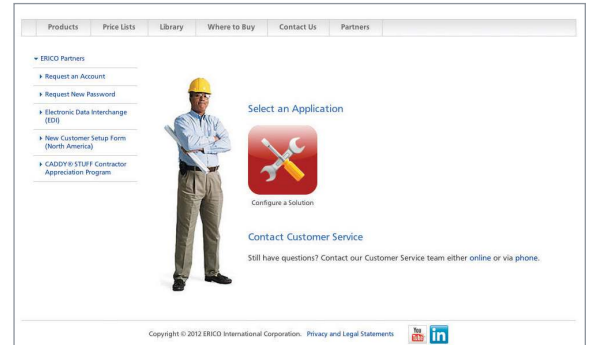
Products Price Lists Library Where to Buy Contact Us Partners

ERICO Partners
Request an Account
Request New Password
Electronic Data Interchange (EDI)
New Customer Setup Form (North America)
CADDY® STUFF Contractor Appreciation Program

Select an Application

Configure a Solution

Contact Customer Service

Still have questions? Contact our Customer Service team either online or via phone.

Copyright © 2012 ERICO International Corporation. Privacy and Legal Statements

You Tube in